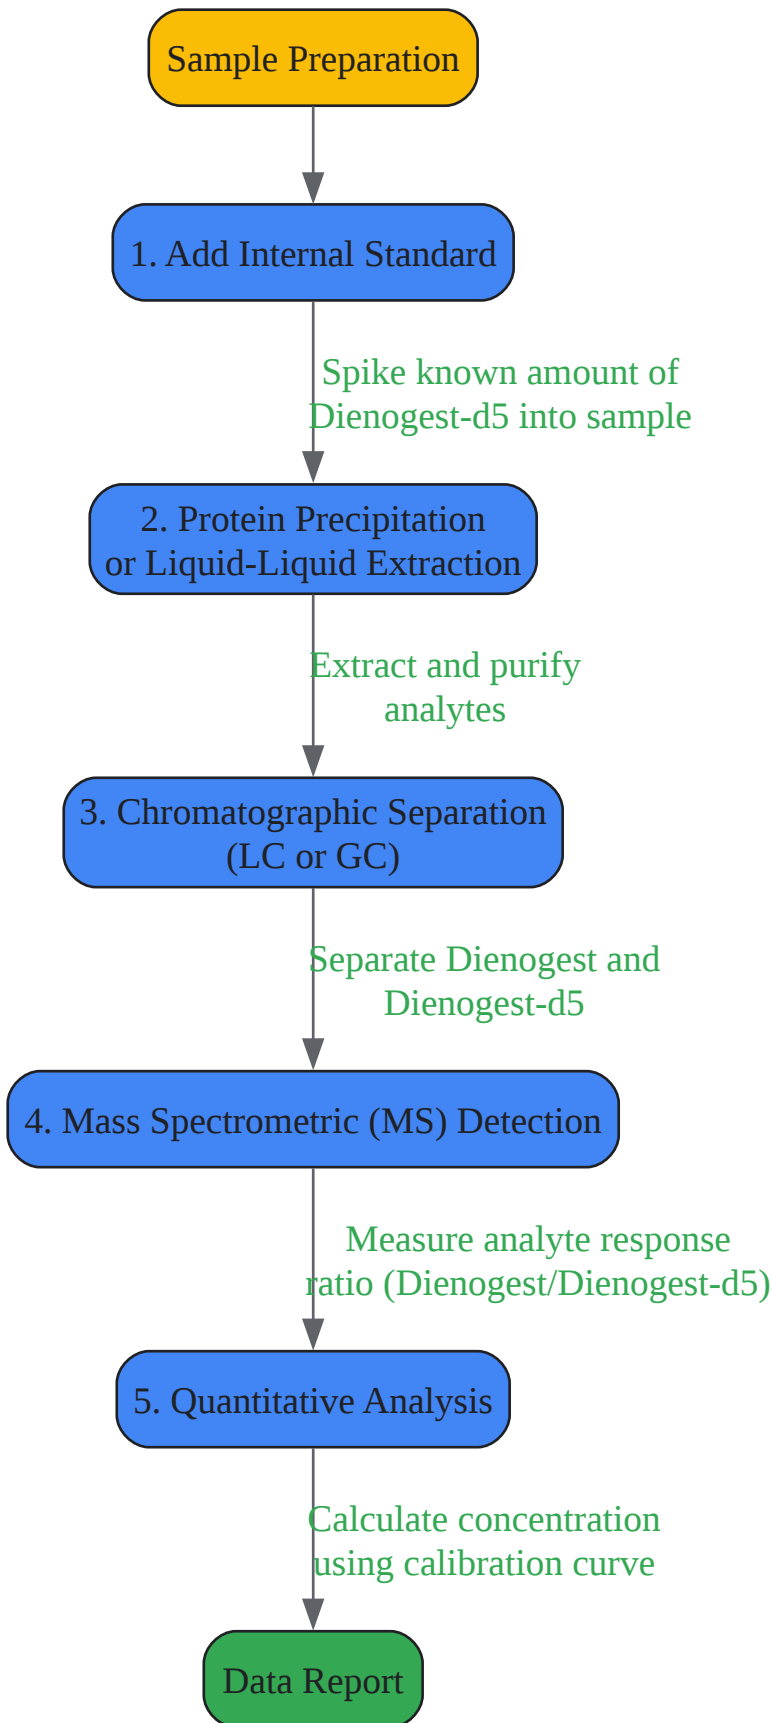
Sample Preparation

1. Add Internal Standard

Spike known amount of Dienogest-d5 into sample

2. Protein Precipitation or Liquid-Liquid Extraction

Extract and purify analytes

3. Chromatographic Separation (LC or GC)

Separate Dienogest and Dienogest-d5

4. Mass Spectrometric (MS) Detection

Measure analyte response ratio (Dienogest/Dienogest-d5)

5. Quantitative Analysis

Calculate concentration using calibration curve

Data Report